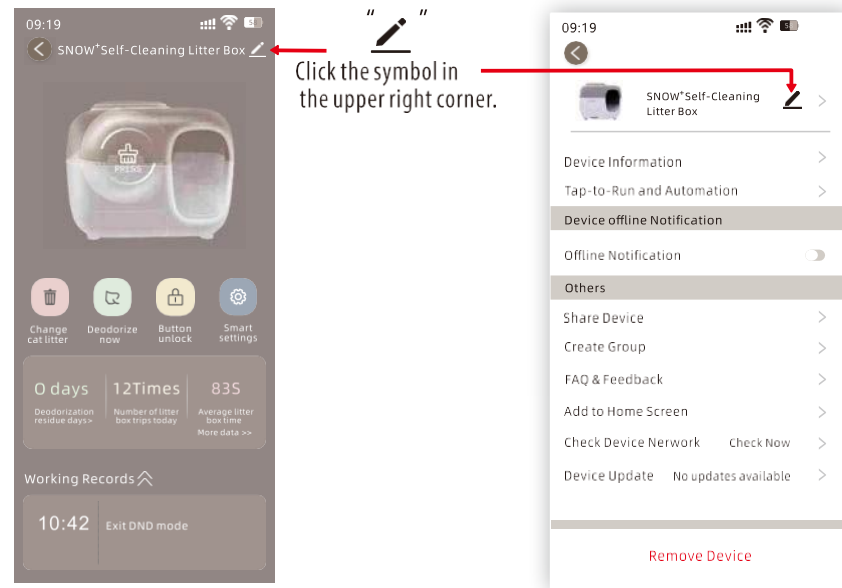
09:19

SNOW⁺Self-Cleaning Litter Box

PRESS

Change cat litter

Deodorize now

Button unlock

Smart settings

0 days
Deodorization residue days>

12Times
Number of litter box trips today

83S
Average litter box time

More data >>

Working Records

10:42 Exit DND mode

" "

Click the symbol in the upper right corner.

09:19

SNOW⁺Self-Cleaning Litter Box

Device Information

Tap-to-Run and Automation

Device offline Notification

Offline Notification

Others

Share Device

Create Group

FAQ & Feedback

Add to Home Screen

Check Device Nerwork Check Now

Device Update No updates available

Remove Device